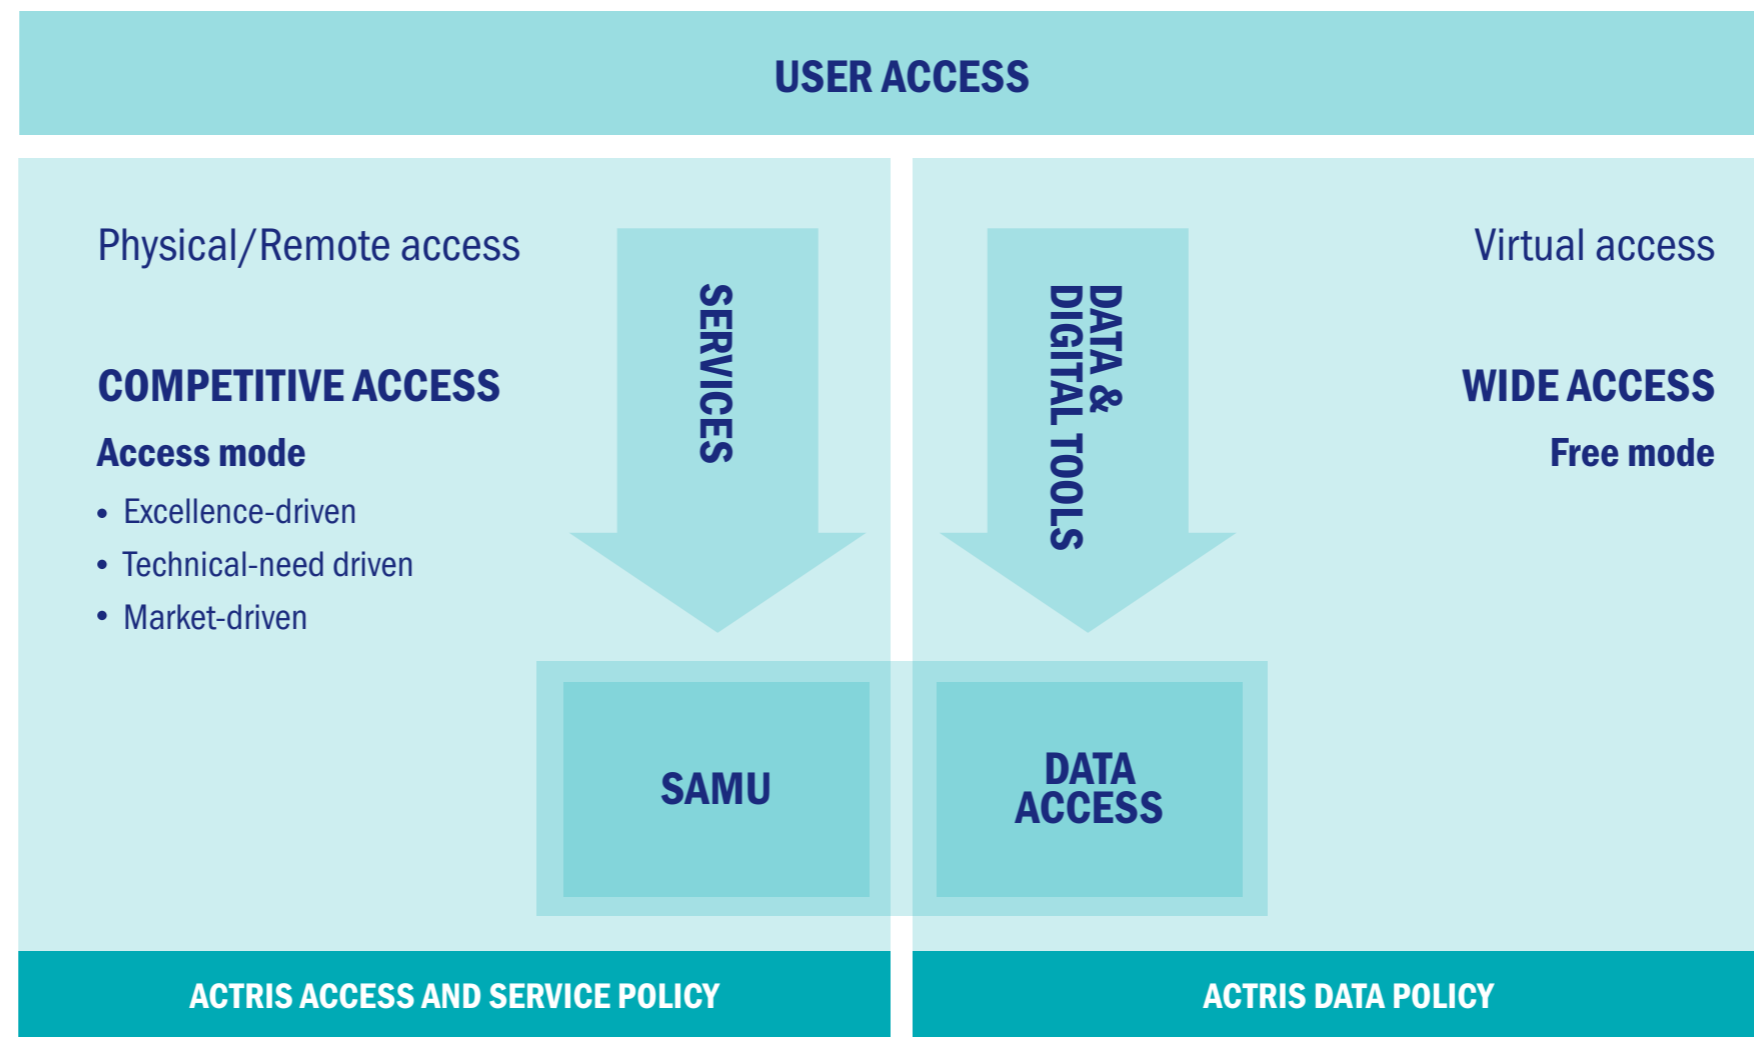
USER ACCESS

Physical/Remote access

COMPETITIVE ACCESS

Access mode

- Excellence-driven
- Technical-need driven
- Market-driven

SERVICES

DATA & DIGITAL TOOLS

Virtual access

WIDE ACCESS

Free mode

SAMU

DATA ACCESS

ACTRIS ACCESS AND SERVICE POLICY

ACTRIS DATA POLICY